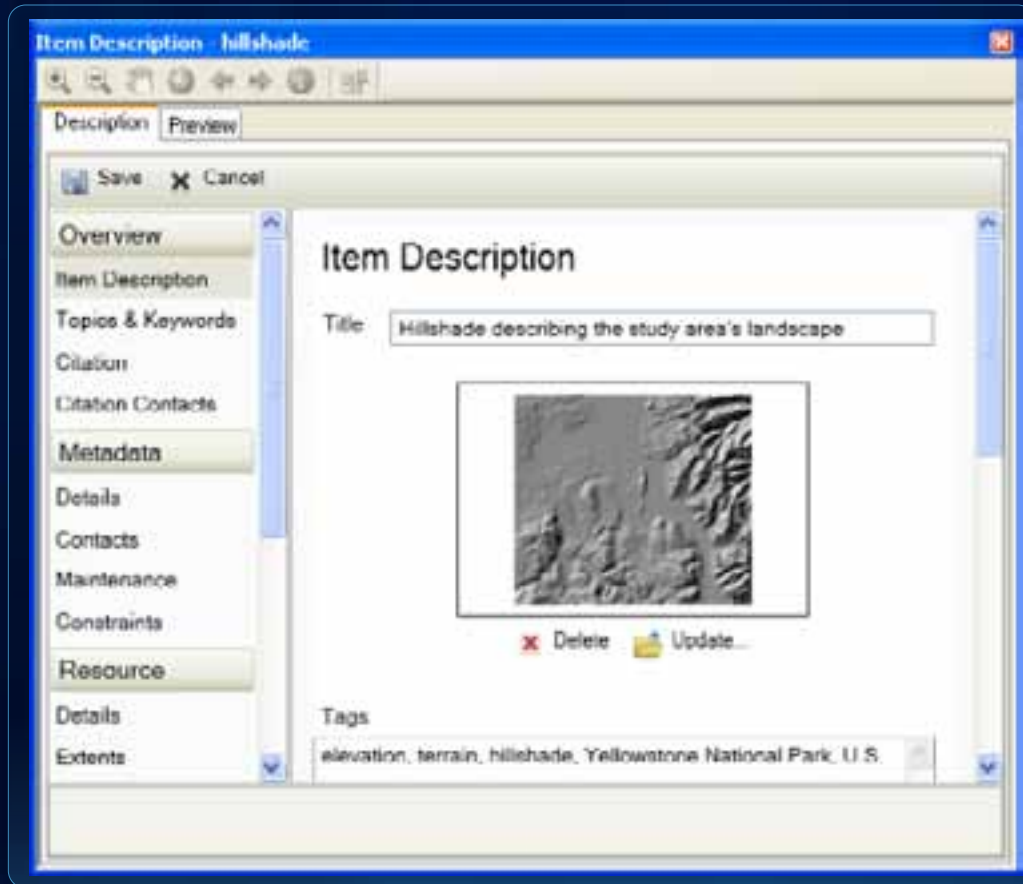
Item Description - hillshade

Description Preview

Save Cancel

Overview
Item Description
Topics & Keywords
Citation
Citation Contacts
Metadata
Details
Contacts
Maintenance
Constraints
Resource
Details
Extents

Item Description

Title Hillshade describing the study area's landscape

Delete Update...

Tags
elevation, terrain, hillshade, Yellowstone National Park, U.S.